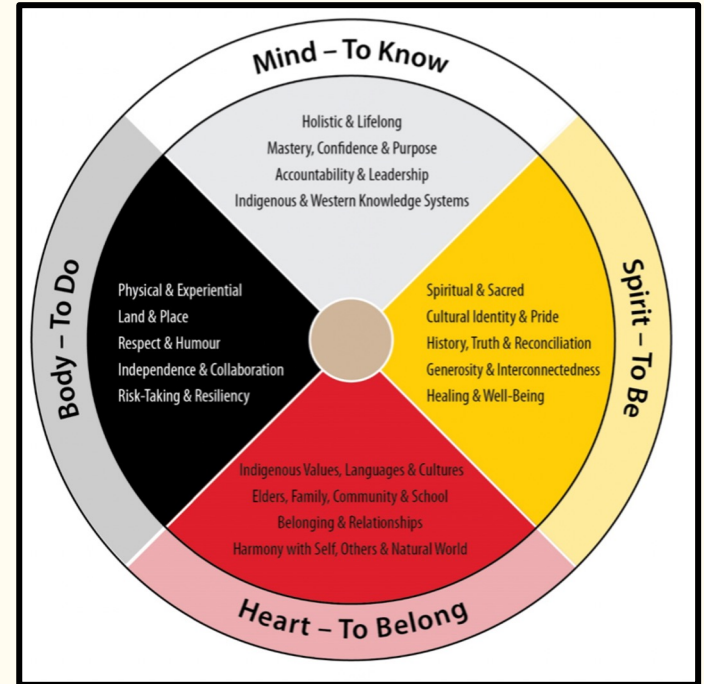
Mind – To Know

Holistic & Lifelong
Mastery, Confidence & Purpose
Accountability & Leadership
Indigenous & Western Knowledge Systems

Body – To Do

Physical & Experiential
Land & Place
Respect & Humour
Independence & Collaboration
Risk-Taking & Resiliency

Spirit – To Be

Spiritual & Sacred
Cultural Identity & Pride
History, Truth & Reconciliation
Generosity & Interconnectedness
Healing & Well-Being

Indigenous Values, Languages & Cultures
Elders, Family, Community & School
Belonging & Relationships
Harmony with Self, Others & Natural World

Heart – To Belong